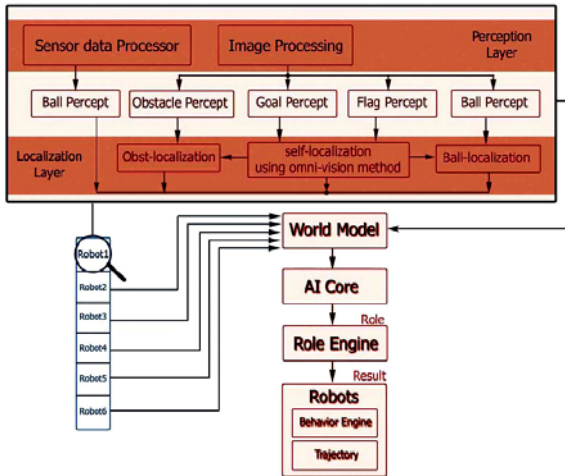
Sensor data Processor
Image Processing
Perception Layer

Ball Percept
Obstacle Percept
Goal Percept
Flag Percept
Ball Percept

Localization Layer
Obst-localization
self-localization using omni-vision method
Ball-localization

Robot1
Robot2
Robot3
Robot4
Robot5
Robot6

World Model
AI Core
Role
Role Engine
Result
Robots
Behavior Engine
Trajectory